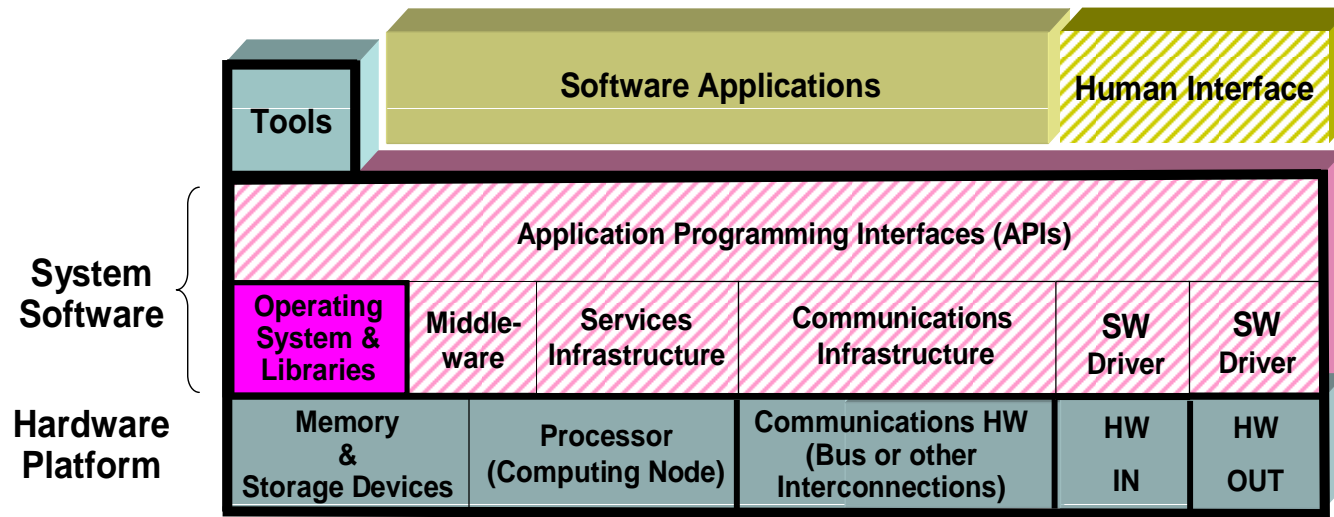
Software Applications

Human Interface

Tools

Application Programming Interfaces (APIs)

System Software

Operating System & Libraries

Middleware

Services Infrastructure

Communications Infrastructure

SW Driver

SW Driver

Hardware Platform

Memory & Storage Devices

Processor (Computing Node)

Communications HW (Bus or other Interconnections)

HW IN

HW OUT